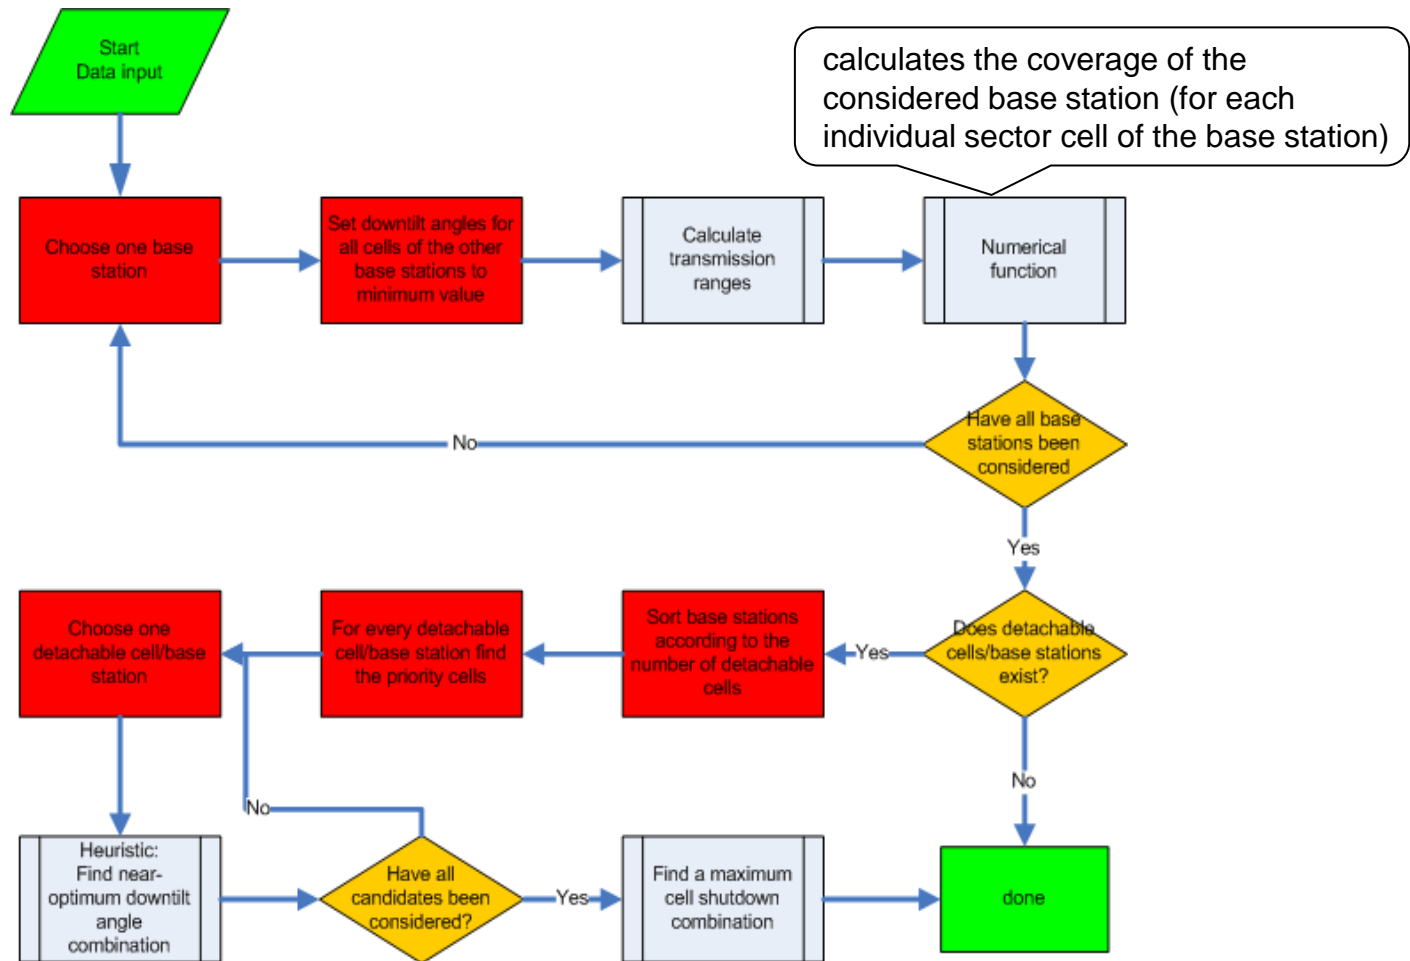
Start
Data input

calculates the coverage of the considered base station (for each individual sector cell of the base station)

Choose one base station

Set downtilt angles for all cells of the other base stations to minimum value

Calculate transmission ranges

Numerical function

No

Have all base stations been considered

Yes

Choose one detachable cell/base station

For every detachable cell/base station find the priority cells

Sort base stations according to the number of detachable cells

Yes

Does detachable cells/base stations exist?

No

No

Heuristic: Find near-optimum downtilt angle combination

Have all candidates been considered?

Yes

Find a maximum cell shutdown combination

done